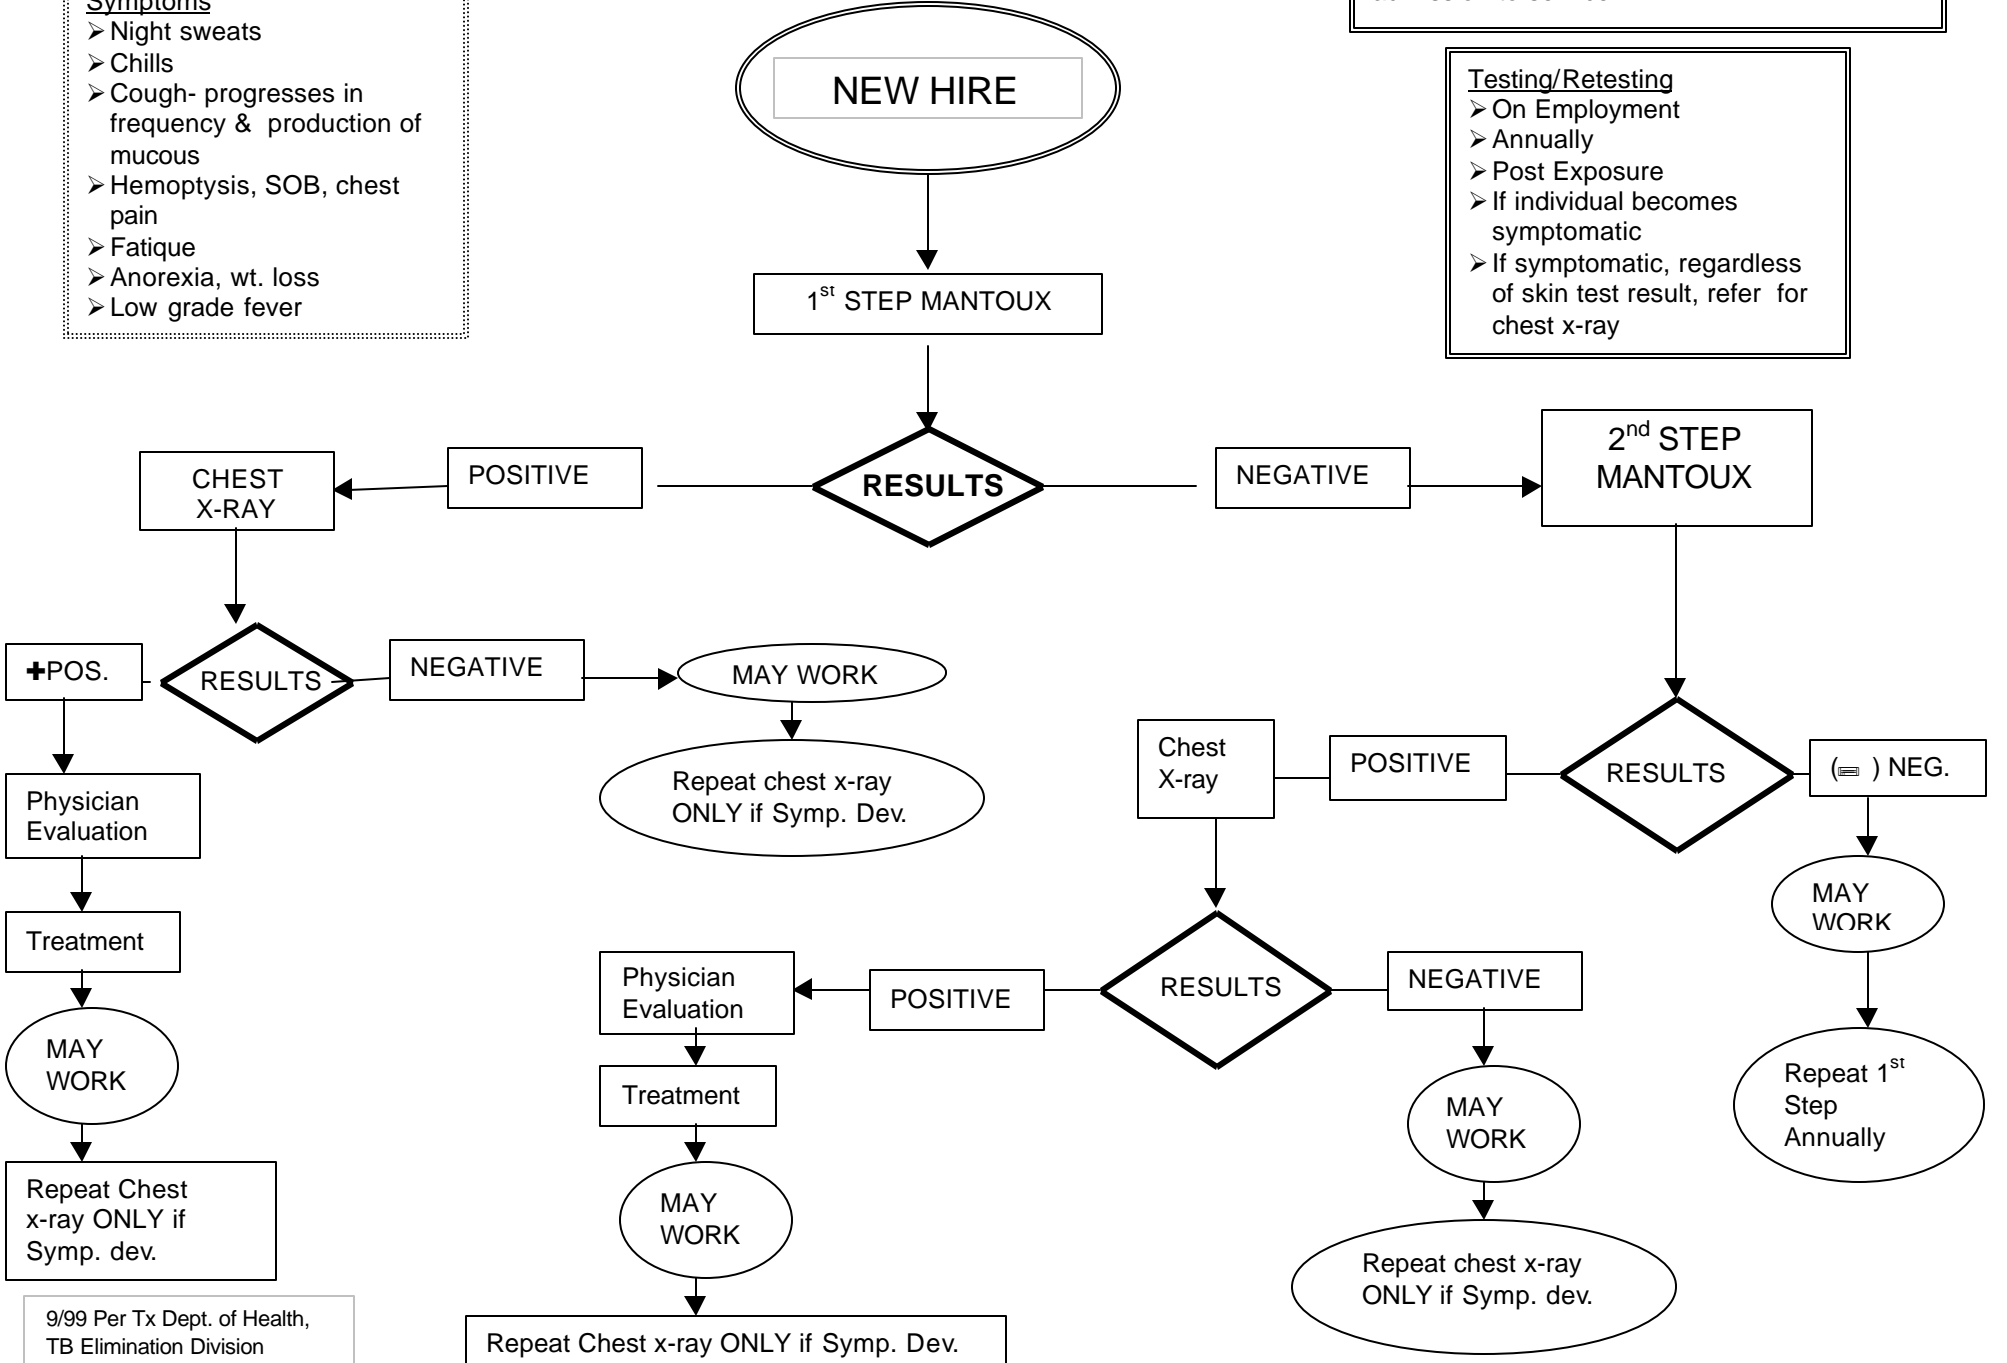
Symptoms
- Night sweats
- Chills
- Cough- progresses in frequency & production of mucous
- Hemoptysis, SOB, chest pain
- Fatique
- Anorexia, wt. loss
- Low grade fever

NEW HIRE

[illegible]

Testing/Retesting
- On Employment
- Annually
- Post Exposure
- If individual becomes symptomatic
- If symptomatic, regardless of skin test result, refer for chest x-ray

1$^{st}$ STEP MANTOUX

CHEST X-RAY

POSITIVE

RESULTS

NEGATIVE

2$^{nd}$ STEP MANTOUX

+POS.

RESULTS

NEGATIVE

MAY WORK

Repeat chest x-ray ONLY if Symp. Dev.

Physician Evaluation

Treatment

MAY WORK

Repeat Chest x-ray ONLY if Symp. dev.

Chest X-ray

POSITIVE

RESULTS

( ) NEG.

MAY WORK

Repeat 1$^{st}$ Step Annually

RESULTS

Physician Evaluation

POSITIVE

NEGATIVE

Treatment

MAY WORK

MAY WORK

Repeat chest x-ray ONLY if Symp. dev.

Repeat Chest x-ray ONLY if Symp. Dev.

9/99 Per Tx Dept. of Health, TB Elimination Division